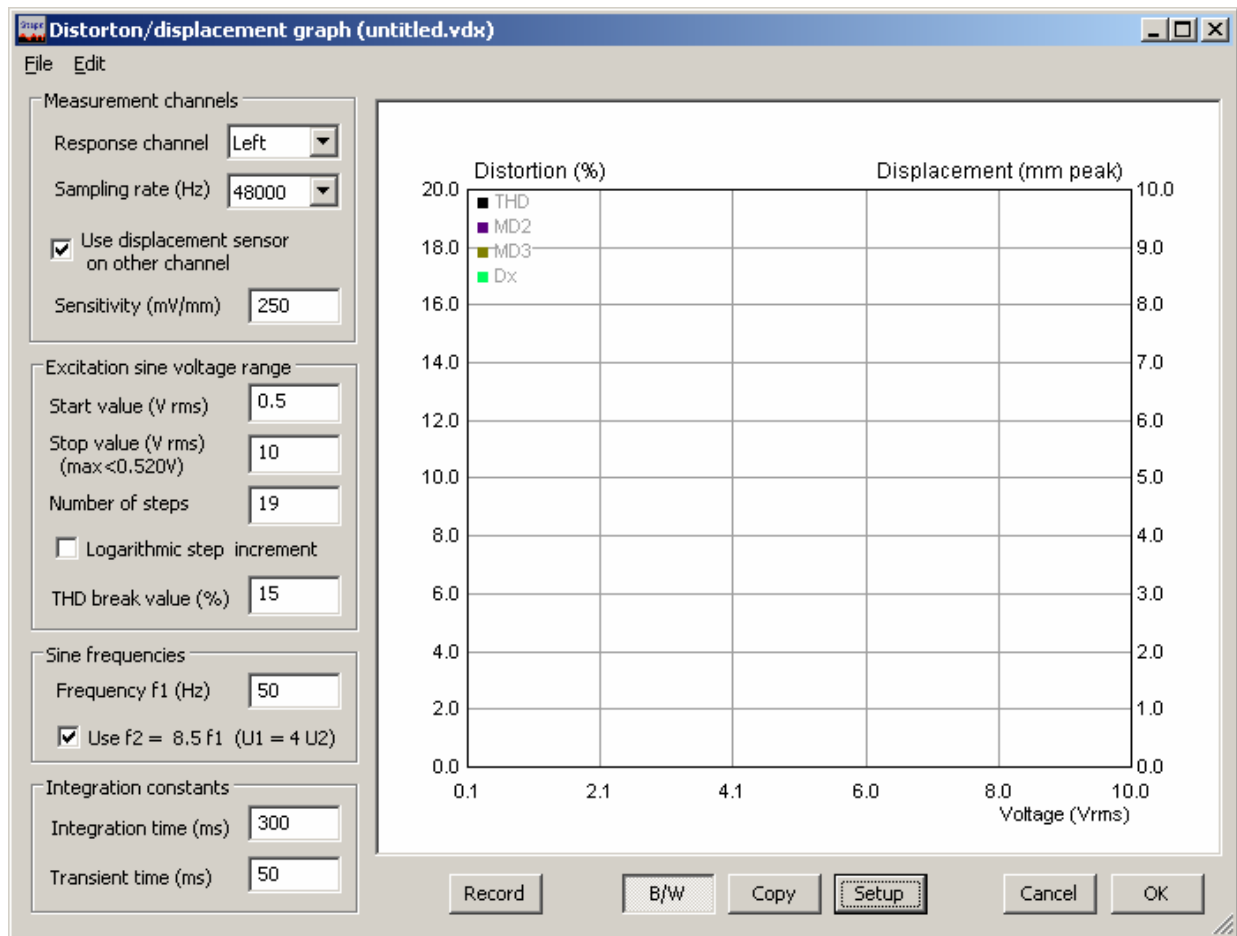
Distorton/displacement graph (untitled.vdx)

File Edit

Measurement channels

Response channel Left

Sampling rate (Hz) 48000

Use displacement sensor on other channel

Sensitivity (mV/mm) 250

Excitation sine voltage range

Start value (V rms) 0.5

Stop value (V rms) (max<0.520V) 10

Number of steps 19

Logarithmic step increment

THD break value (%) 15

Sine frequencies

Frequency f1 (Hz) 50

Use f2 = 8.5 f1 (U1 = 4 U2)

Integration constants

Integration time (ms) 300

Transient time (ms) 50

Distortion (%)

Displacement (mm peak)

THD
MD2
MD3
Dx

20.0
18.0
16.0
14.0
12.0
10.0
8.0
6.0
4.0
2.0
0.0

10.0
9.0
8.0
7.0
6.0
5.0
4.0
3.0
2.0
1.0
0.0

0.1 2.1 4.1 6.0 8.0 10.0

Voltage (Vrms)

Record B/W Copy Setup Cancel OK